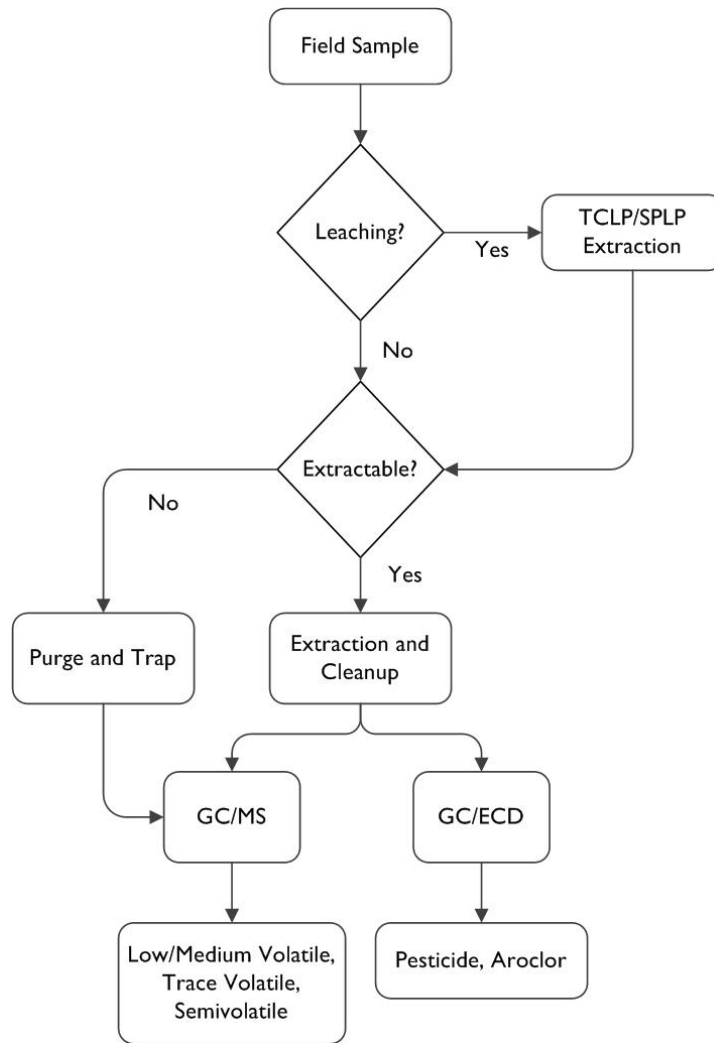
Field Sample

Leaching?

Yes

TCLP/SPLP Extraction

No

Extractable?

No

Yes

Purge and Trap

Extraction and Cleanup

GC/MS

GC/ECD

Low/Medium Volatile, Trace Volatile, Semivolatile

Pesticide, Aroclor